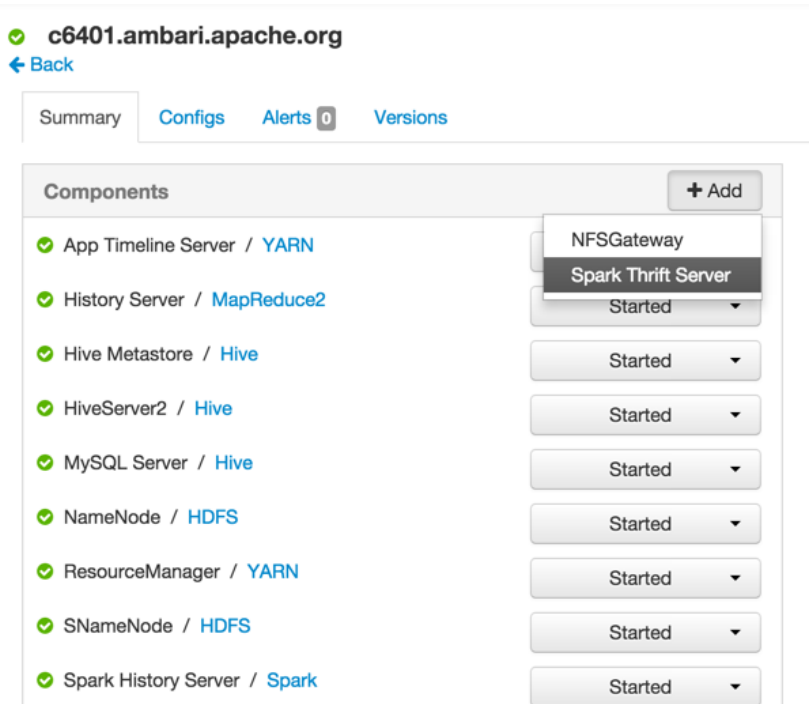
c6401.ambari.apache.org
← Back

Summary Configs Alerts 0 Versions

Components + Add

NFSGateway
Spark Thrift Server

App Timeline Server / YARN

History Server / MapReduce2 Started

Hive Metastore / Hive Started

HiveServer2 / Hive Started

MySQL Server / Hive Started

NameNode / HDFS Started

ResourceManager / YARN Started

SNameNode / HDFS Started

Spark History Server / Spark Started